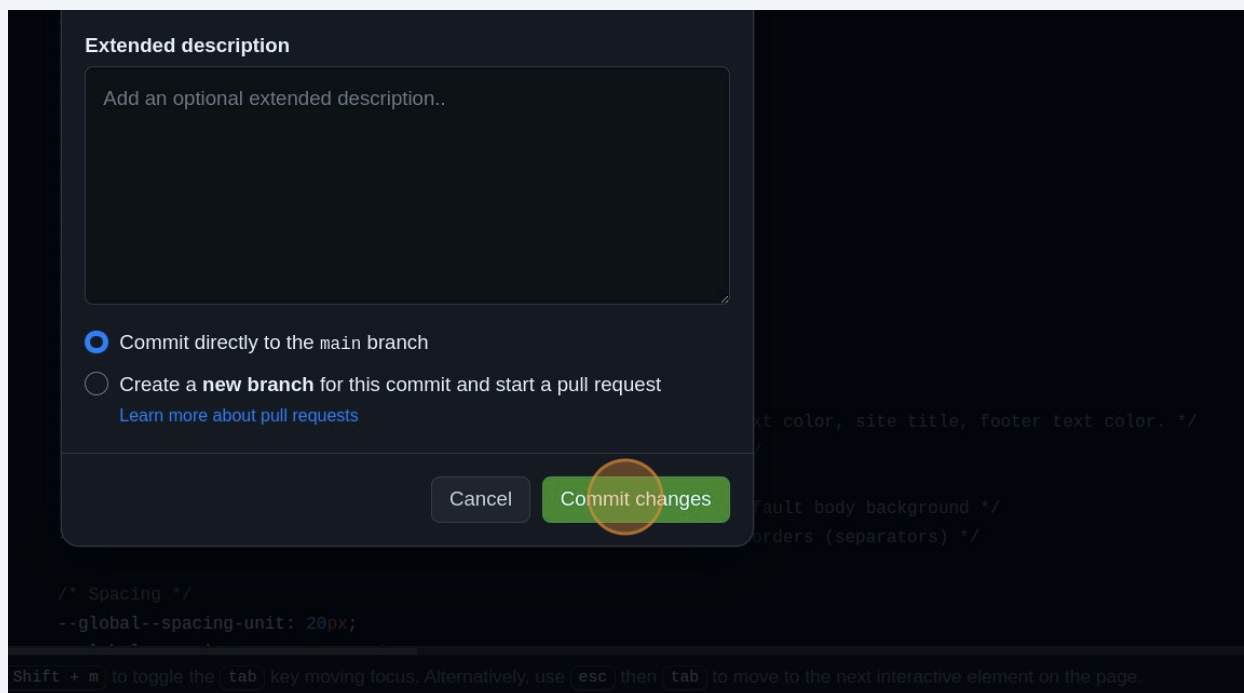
Extended description

Add an optional extended description..

Commit directly to the main branch

Create a **new branch** for this commit and start a pull request

Learn more about pull requests

Cancel

Commit changes

xt color, site title, footer text color. */

/

fault body background */

orders (separators) */

/* Spacing */

--global--spacing-unit: 20px;

Shift + m to toggle the tab key moving focus. Alternatively, use esc then tab to move to the next interactive element on the page.